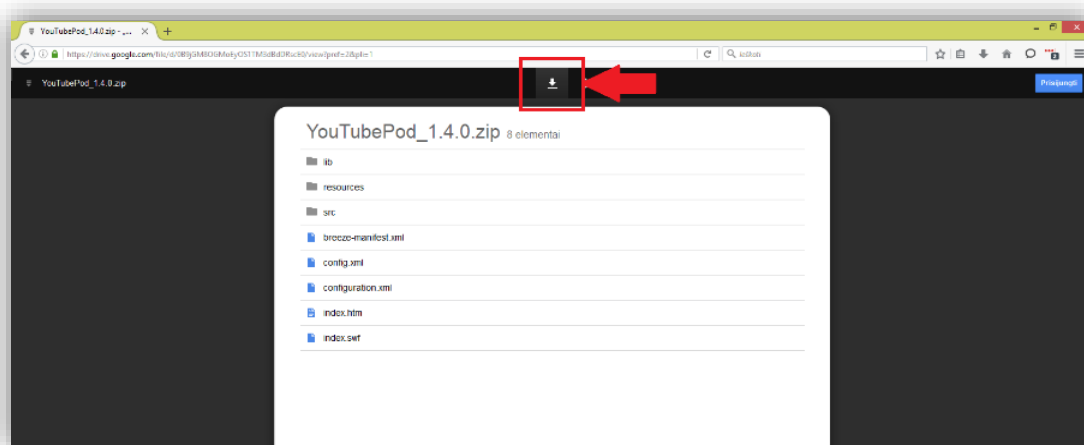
YouTubePod_1.4.0.zip - ...

https://drive.google.com/file/d/0B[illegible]/view?pref=2&pli=1

ieškoti

YouTubePod_1.4.0.zip

Prisijungti

YouTubePod_1.4.0.zip 8 elementai

lib

resources

src

breeze-manifest.xml

config.xml

configuration.xml

index.htm

index.swf